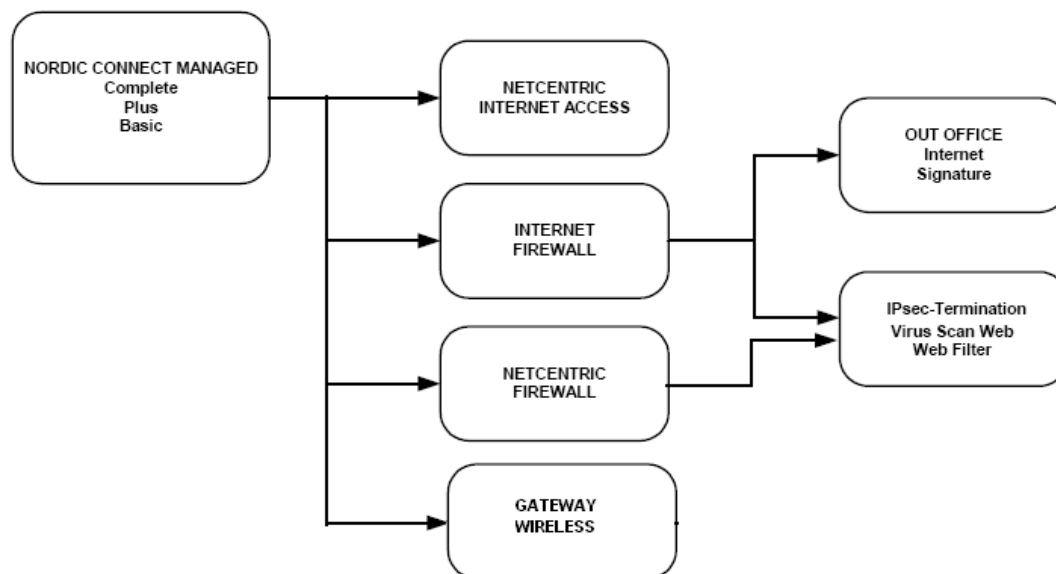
NORDIC CONNECT MANAGED
Complete
Plus
Basic

NETCENTRIC
INTERNET ACCESS

INTERNET
FIREWALL

NETCENTRIC
FIREWALL

GATEWAY
WIRELESS

OUT OFFICE
Internet
Signature

IPsec-Termination
Virus Scan Web
Web Filter